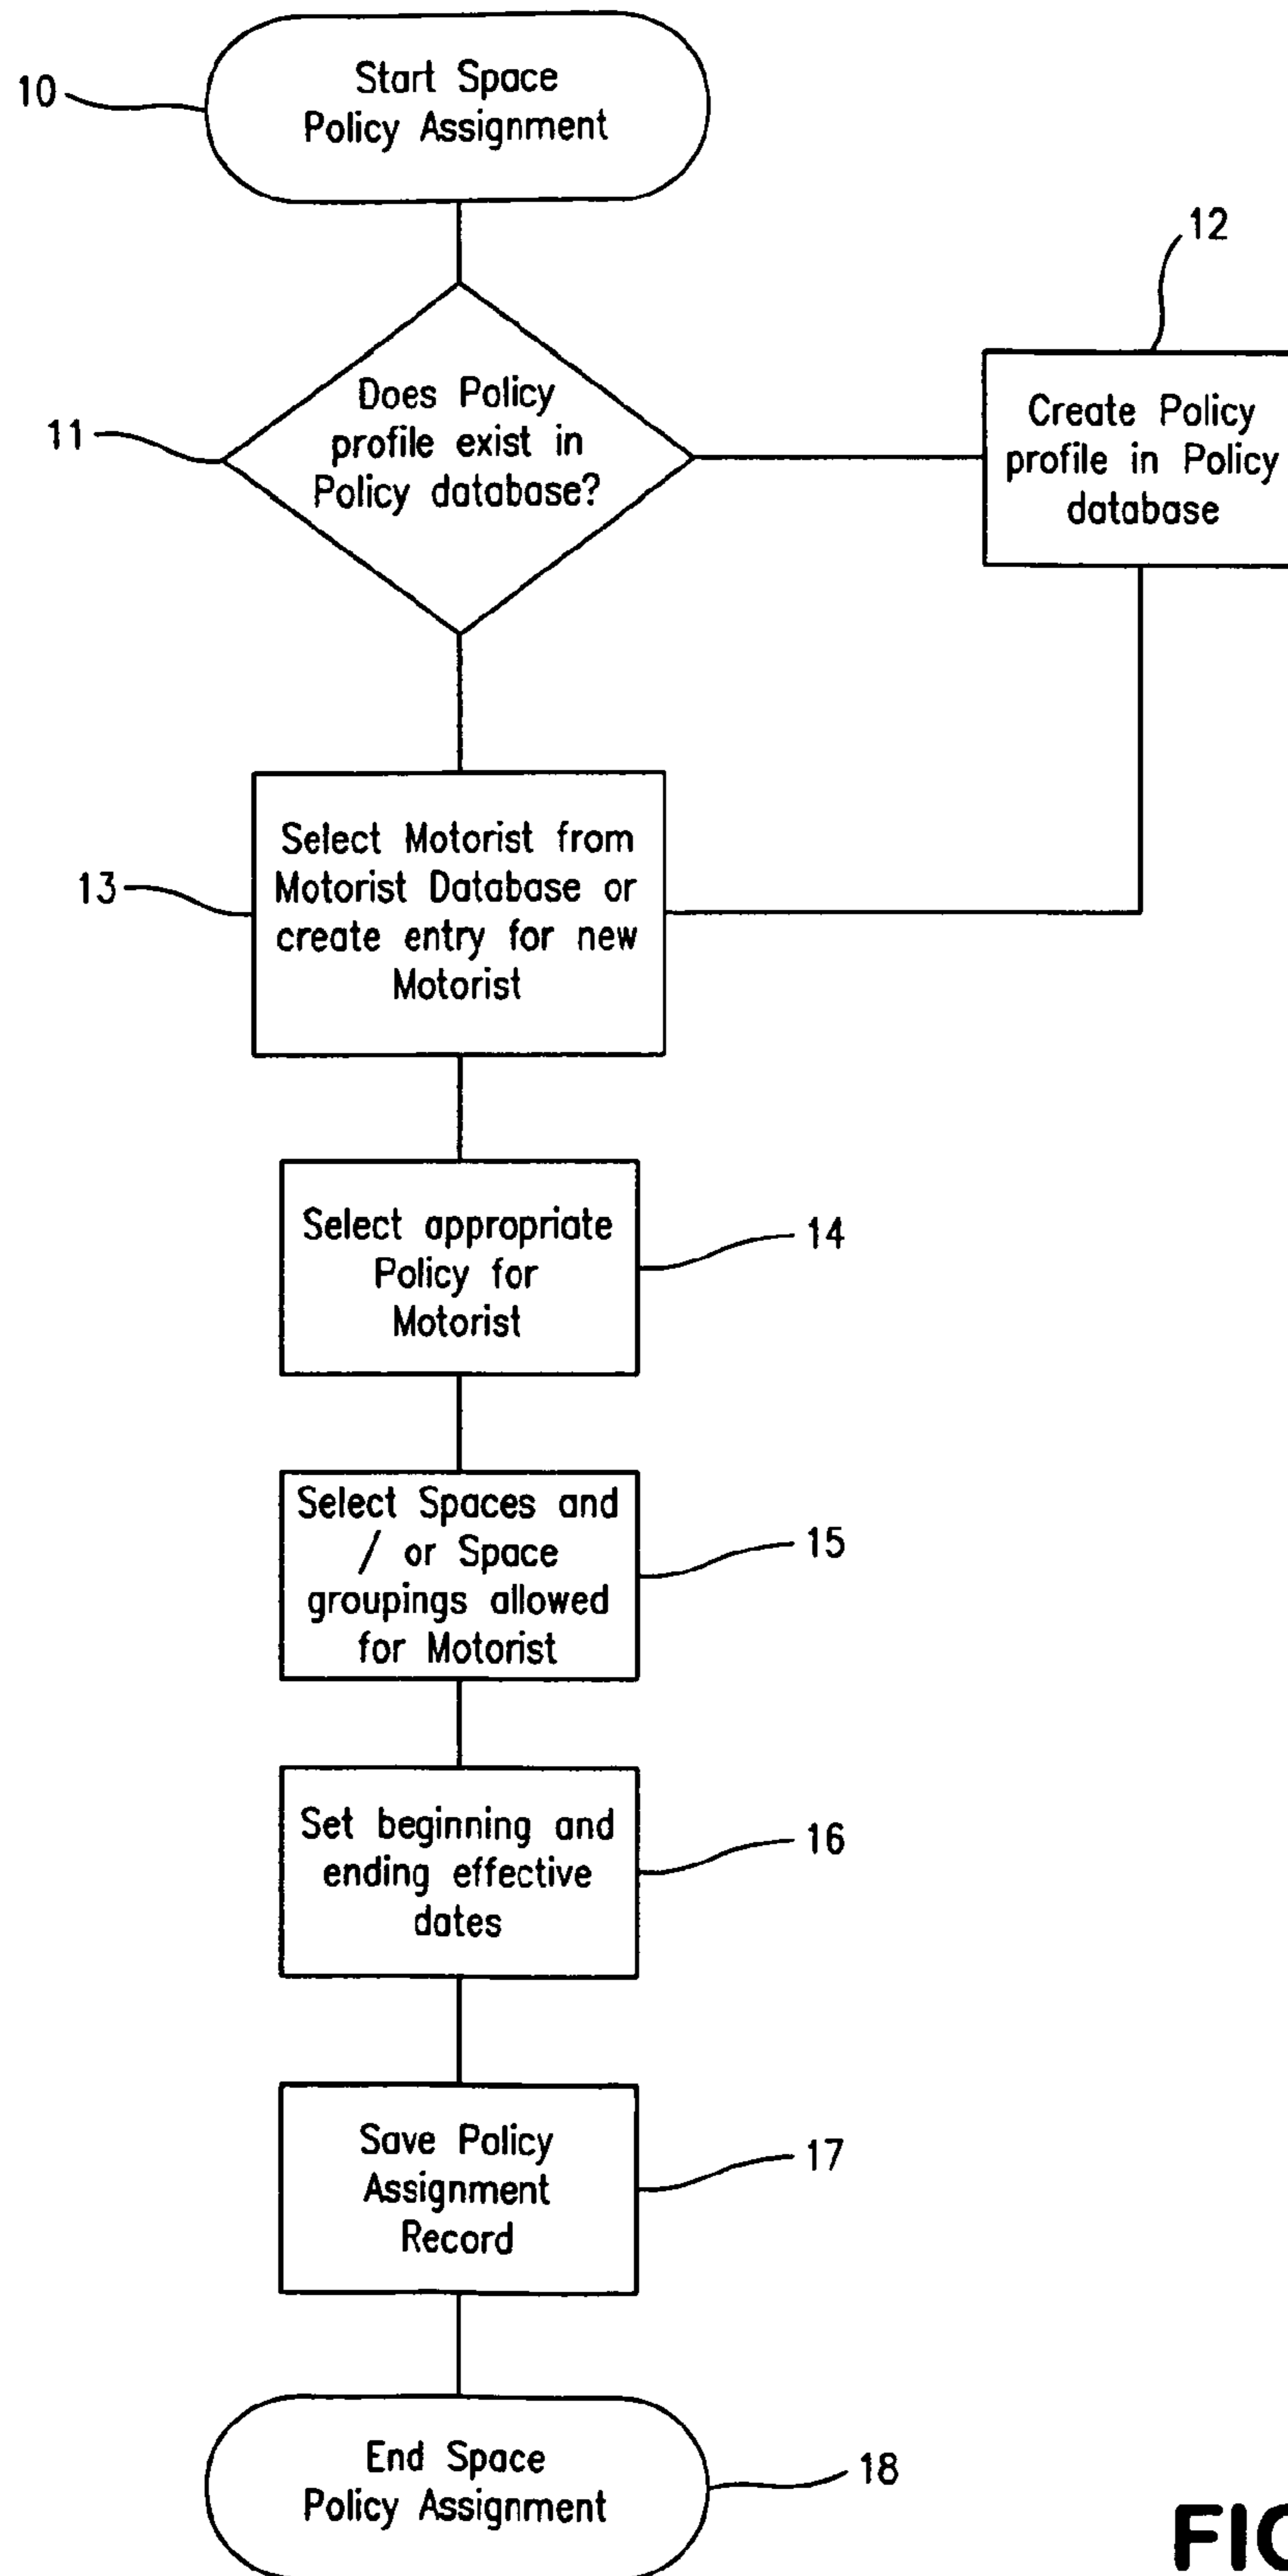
10
Start Space Policy Assignment

12

11
Does Policy profile exist in Policy database?

Create Policy profile in Policy database

13
Select Motorist from Motorist Database or create entry for new Motorist

Select appropriate Policy for Motorist
14

Select Spaces and / or Space groupings allowed for Motorist
15

Set beginning and ending effective dates
16

Save Policy Assignment Record
17

End Space Policy Assignment
18

FIG